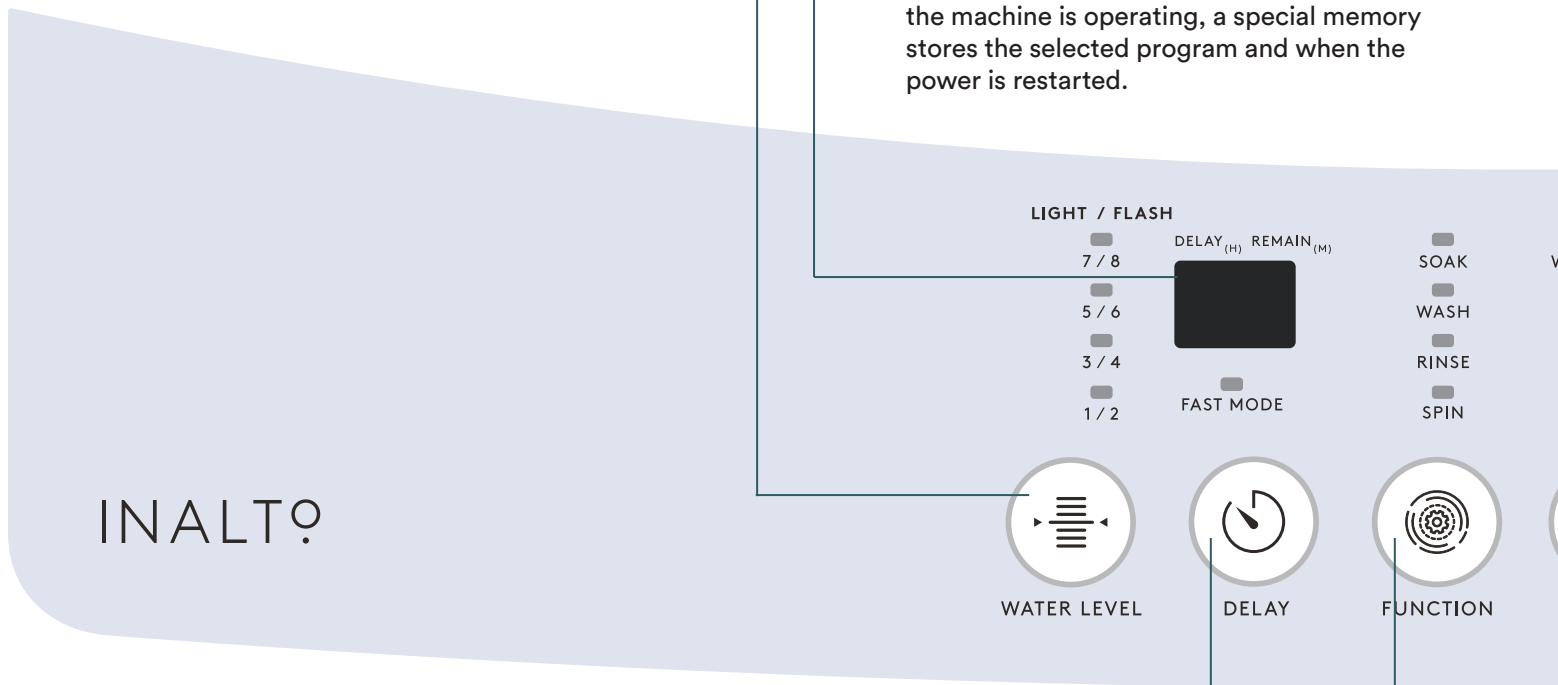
the machine is operating, a special memory stores the selected program and when the power is restarted.

LIGHT / FLASH

7 / 8

5 / 6

3 / 4

1 / 2

DELAY$_{(H)}$ REMAIN$_{(M)}$

FAST MODE

SOAK

WASH

RINSE

SPIN

W

INALTO

WATER LEVEL

DELAY

FUNCTION